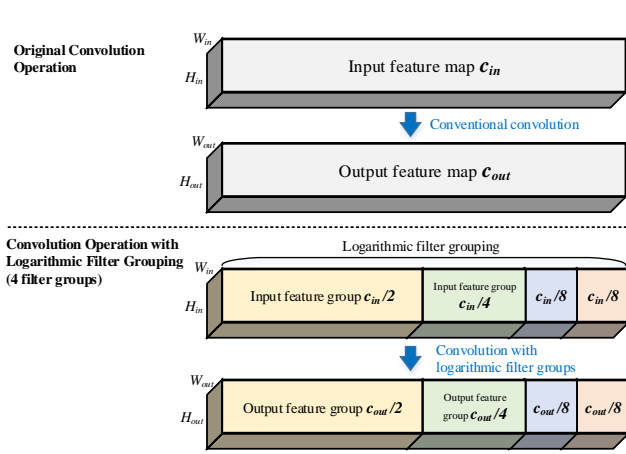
Original Convolution Operation

$W_{in}$

$H_{in}$

Input feature map $c_{in}$

Conventional convolution

$W_{out}$

$H_{out}$

Output feature map $c_{out}$

Convolution Operation with Logarithmic Filter Grouping (4 filter groups)

Logarithmic filter grouping

$W_{in}$

$H_{in}$

Input feature group $c_{in}/2$

Input feature group $c_{in}/4$

$c_{in}/8$

$c_{in}/8$

Convolution with logarithmic filter groups

$W_{out}$

$H_{out}$

Output feature group $c_{out}/2$

Output feature group $c_{out}/4$

$c_{out}/8$

$c_{out}/8$